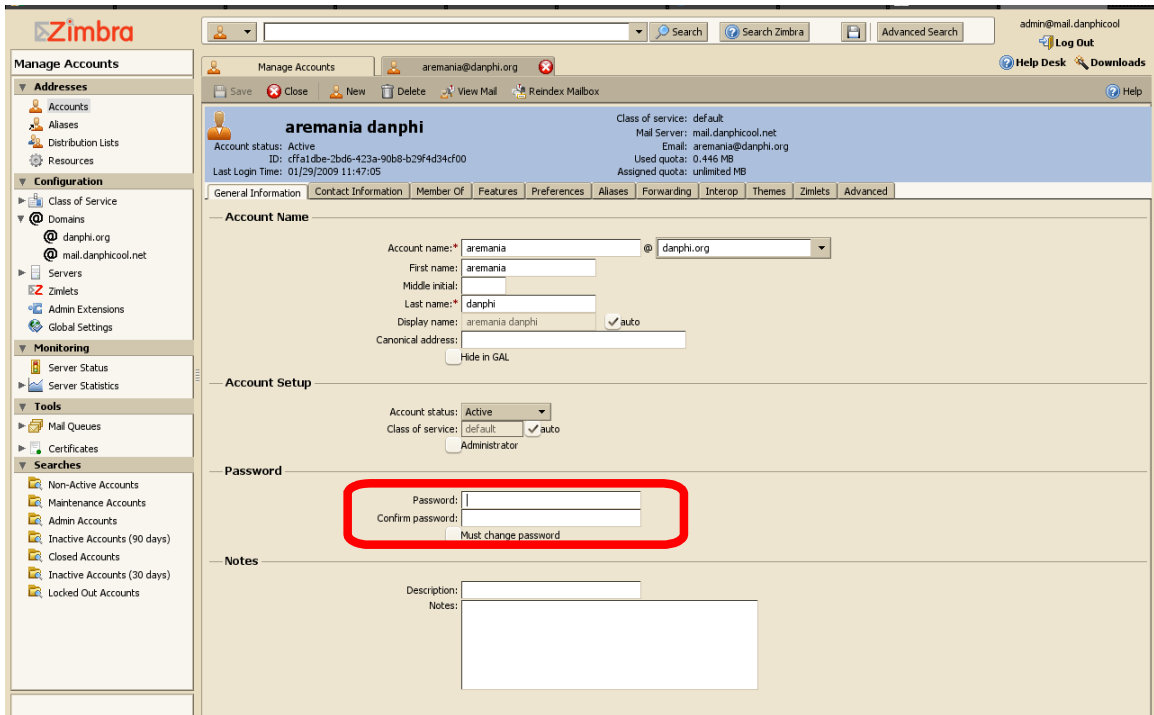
Zimbra

Search | Search Zimbra | Advanced Search

admin@mail.danphicool
Log Out
Help Desk | Downloads

Manage Accounts

Addresses
Accounts
Aliases
Distribution Lists
Resources
Configuration
Class of Service
Domains
danphi.org
mail.danphicool.net
Servers
Zimlets
Admin Extensions
Global Settings
Monitoring
Server Status
Server Statistics
Tools
Mail Queues
Certificates
Searches
Non-Active Accounts
Maintenance Accounts
Admin Accounts
Inactive Accounts (90 days)
Closed Accounts
Inactive Accounts (30 days)
Locked Out Accounts

Manage Accounts | aremania@danphi.org

Save | Close | New | Delete | View Mail | Reindex Mailbox | Help

aremania danphi
Account status: Active
ID: cffa1dbe-2bd6-423a-90b8-b29f4d34cf00
Last Login Time: 01/29/2009 11:47:05

Class of service: default
Mail Server: mail.danphicool.net
Email: aremania@danphi.org
Used quota: 0.446 MB
Assigned quota: unlimited MB

General Information | Contact Information | Member Of | Features | Preferences | Aliases | Forwarding | Interop | Themes | Zimlets | Advanced

Account Name
Account name:* aremania @ danphi.org
First name: aremania
Middle initial:
Last name:* danphi
Display name: aremania danphi auto
Canonical address:
Hide in GAL

Account Setup
Account status: Active
Class of service: default auto
Administrator

Password
Password:
Confirm password:
Must change password

Notes
Description:
Notes: